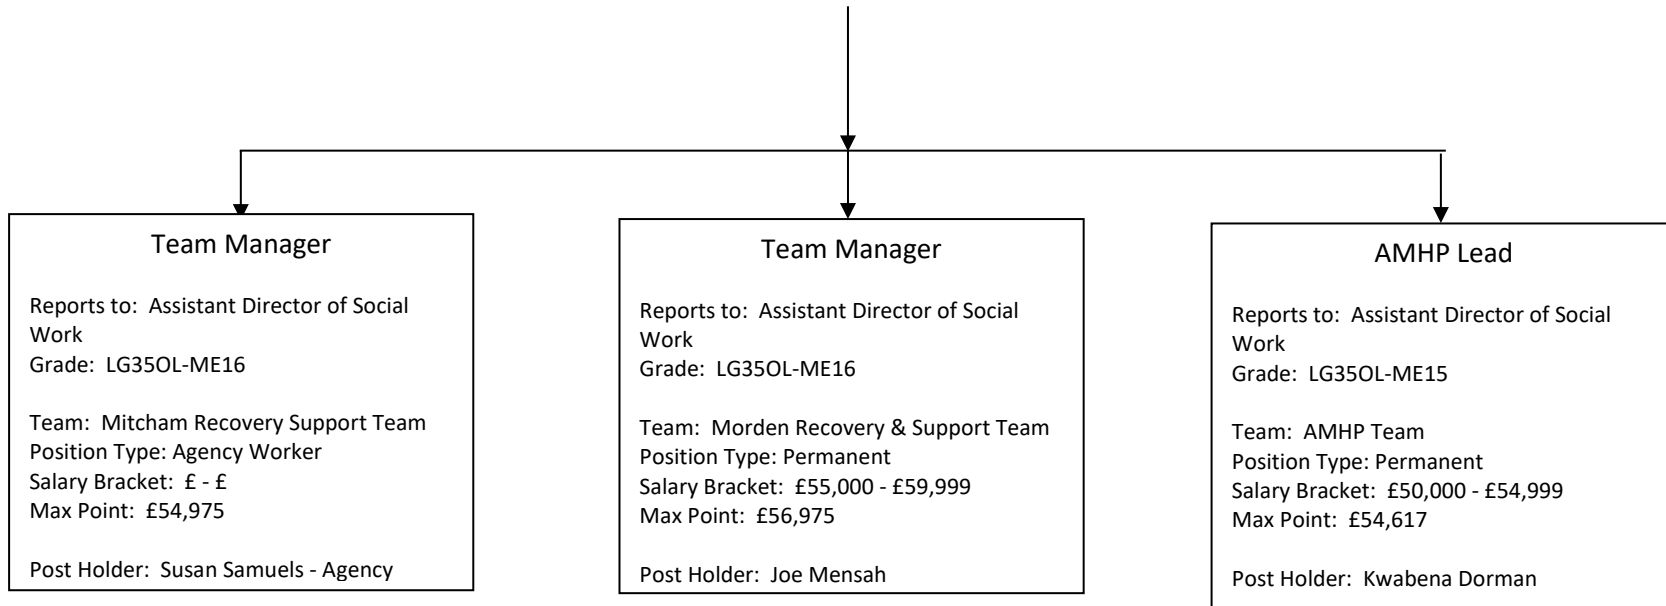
Team Manager

Reports to: Assistant Director of Social Work
Grade: LG35OL-ME16

Team: Mitcham Recovery Support Team
Position Type: Agency Worker
Salary Bracket: £ - £
Max Point: £54,975

Post Holder: Susan Samuels - Agency

Team Manager

Reports to: Assistant Director of Social Work
Grade: LG35OL-ME16

Team: Morden Recovery & Support Team
Position Type: Permanent
Salary Bracket: £55,000 - £59,999
Max Point: £56,975

Post Holder: Joe Mensah

AMHP Lead

Reports to: Assistant Director of Social Work
Grade: LG35OL-ME15

Team: AMHP Team
Position Type: Permanent
Salary Bracket: £50,000 - £54,999
Max Point: £54,617

Post Holder: Kwabena Dorman